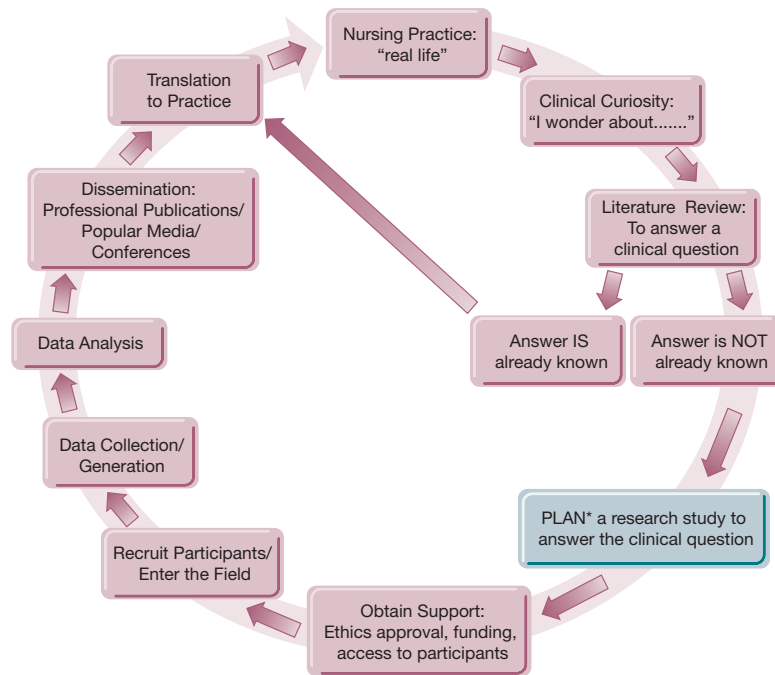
Nursing Practice:
"real life"

Clinical Curiosity:
"I wonder about......."

Literature Review:
To answer a clinical question

Answer IS already known

Answer is NOT already known

PLAN* a research study to answer the clinical question

Obtain Support:
Ethics approval, funding, access to participants

Recruit Participants/
Enter the Field

Data Collection/
Generation

Data Analysis

Dissemination:
Professional Publications/
Popular Media/
Conferences

Translation to Practice